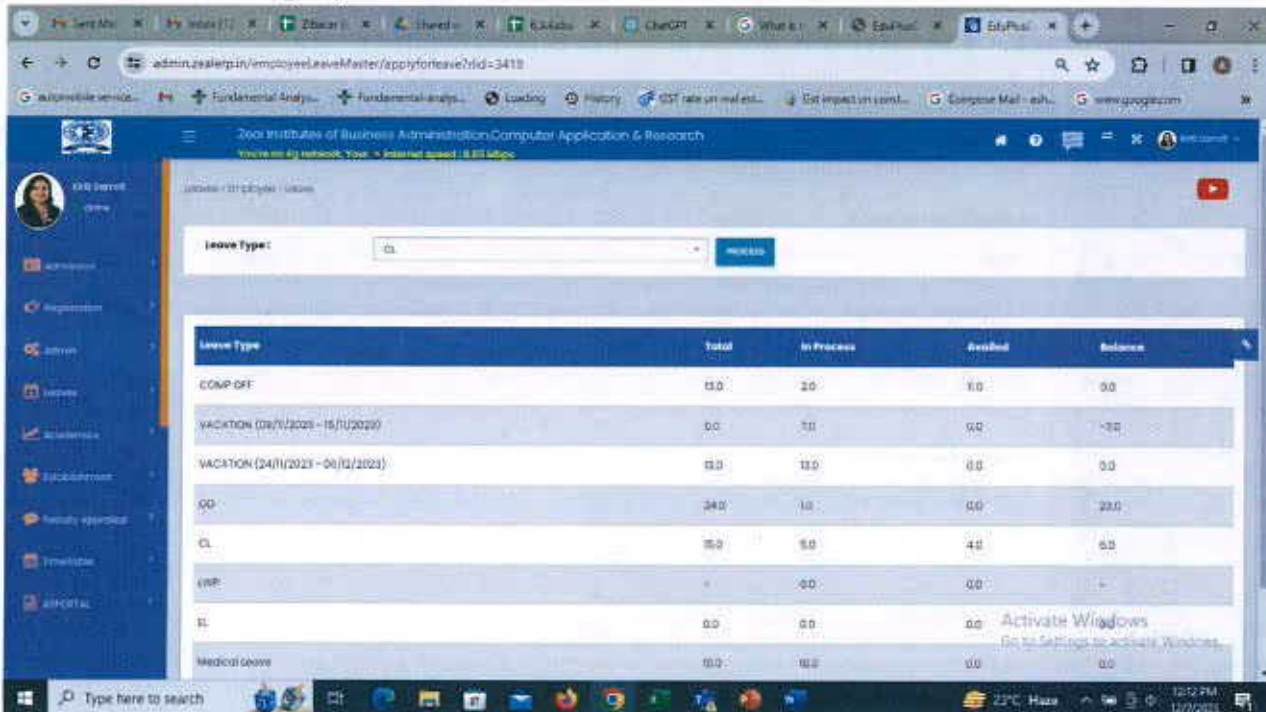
Sent Mail | Inbox | Zbacar | Shared | ILAstatu | ChatGPT | What is | EduPlus | EduPlus

admin.zealerp.in/employeeLeaveMaster/applyforleave?rid=3419

automobile service... Fundamental Analys... Fundamental analys... Loading History GST rate on mal est... Gst impact on contr... Everyone Mail - ash... www.google.com

Zeal Institutes of Business Administration,Computer Application & Research
You're on 4g network. Your Internet speed : 8.60 Mbps

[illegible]
Online

Admission
Registration
Admin
Leaves
Academics
Establishment
Faculty appraisal
Timetable
APPORTAL

Leaves / Employee / Leave

Leave Type :
CL
PROCESS

| Leave Type | Total | In Process | Availed | Balance |
|---|---|---|---|---|
| COMP OFF | 13.0 | 2.0 | 11.0 | 0.0 |
| VACATION (09/11/2023 - 15/11/2023) | 0.0 | 7.0 | 0.0 | -7.0 |
| VACATION (24/11/2023 - 06/12/2023) | 13.0 | 13.0 | 0.0 | 0.0 |
| OD | 24.0 | 1.0 | 0.0 | 23.0 |
| CL | 15.0 | 5.0 | 4.0 | 6.0 |
| LWP | - | 0.0 | 0.0 | - |
| EL | 0.0 | 0.0 | 0.0 | 0.0 |
| Medical Leave | 10.0 | 10.0 | 0.0 | 0.0 |

Activate Windows
Go to Settings to activate Windows.

Type here to search
23°C Haze
12:12 PM
12/2/2023